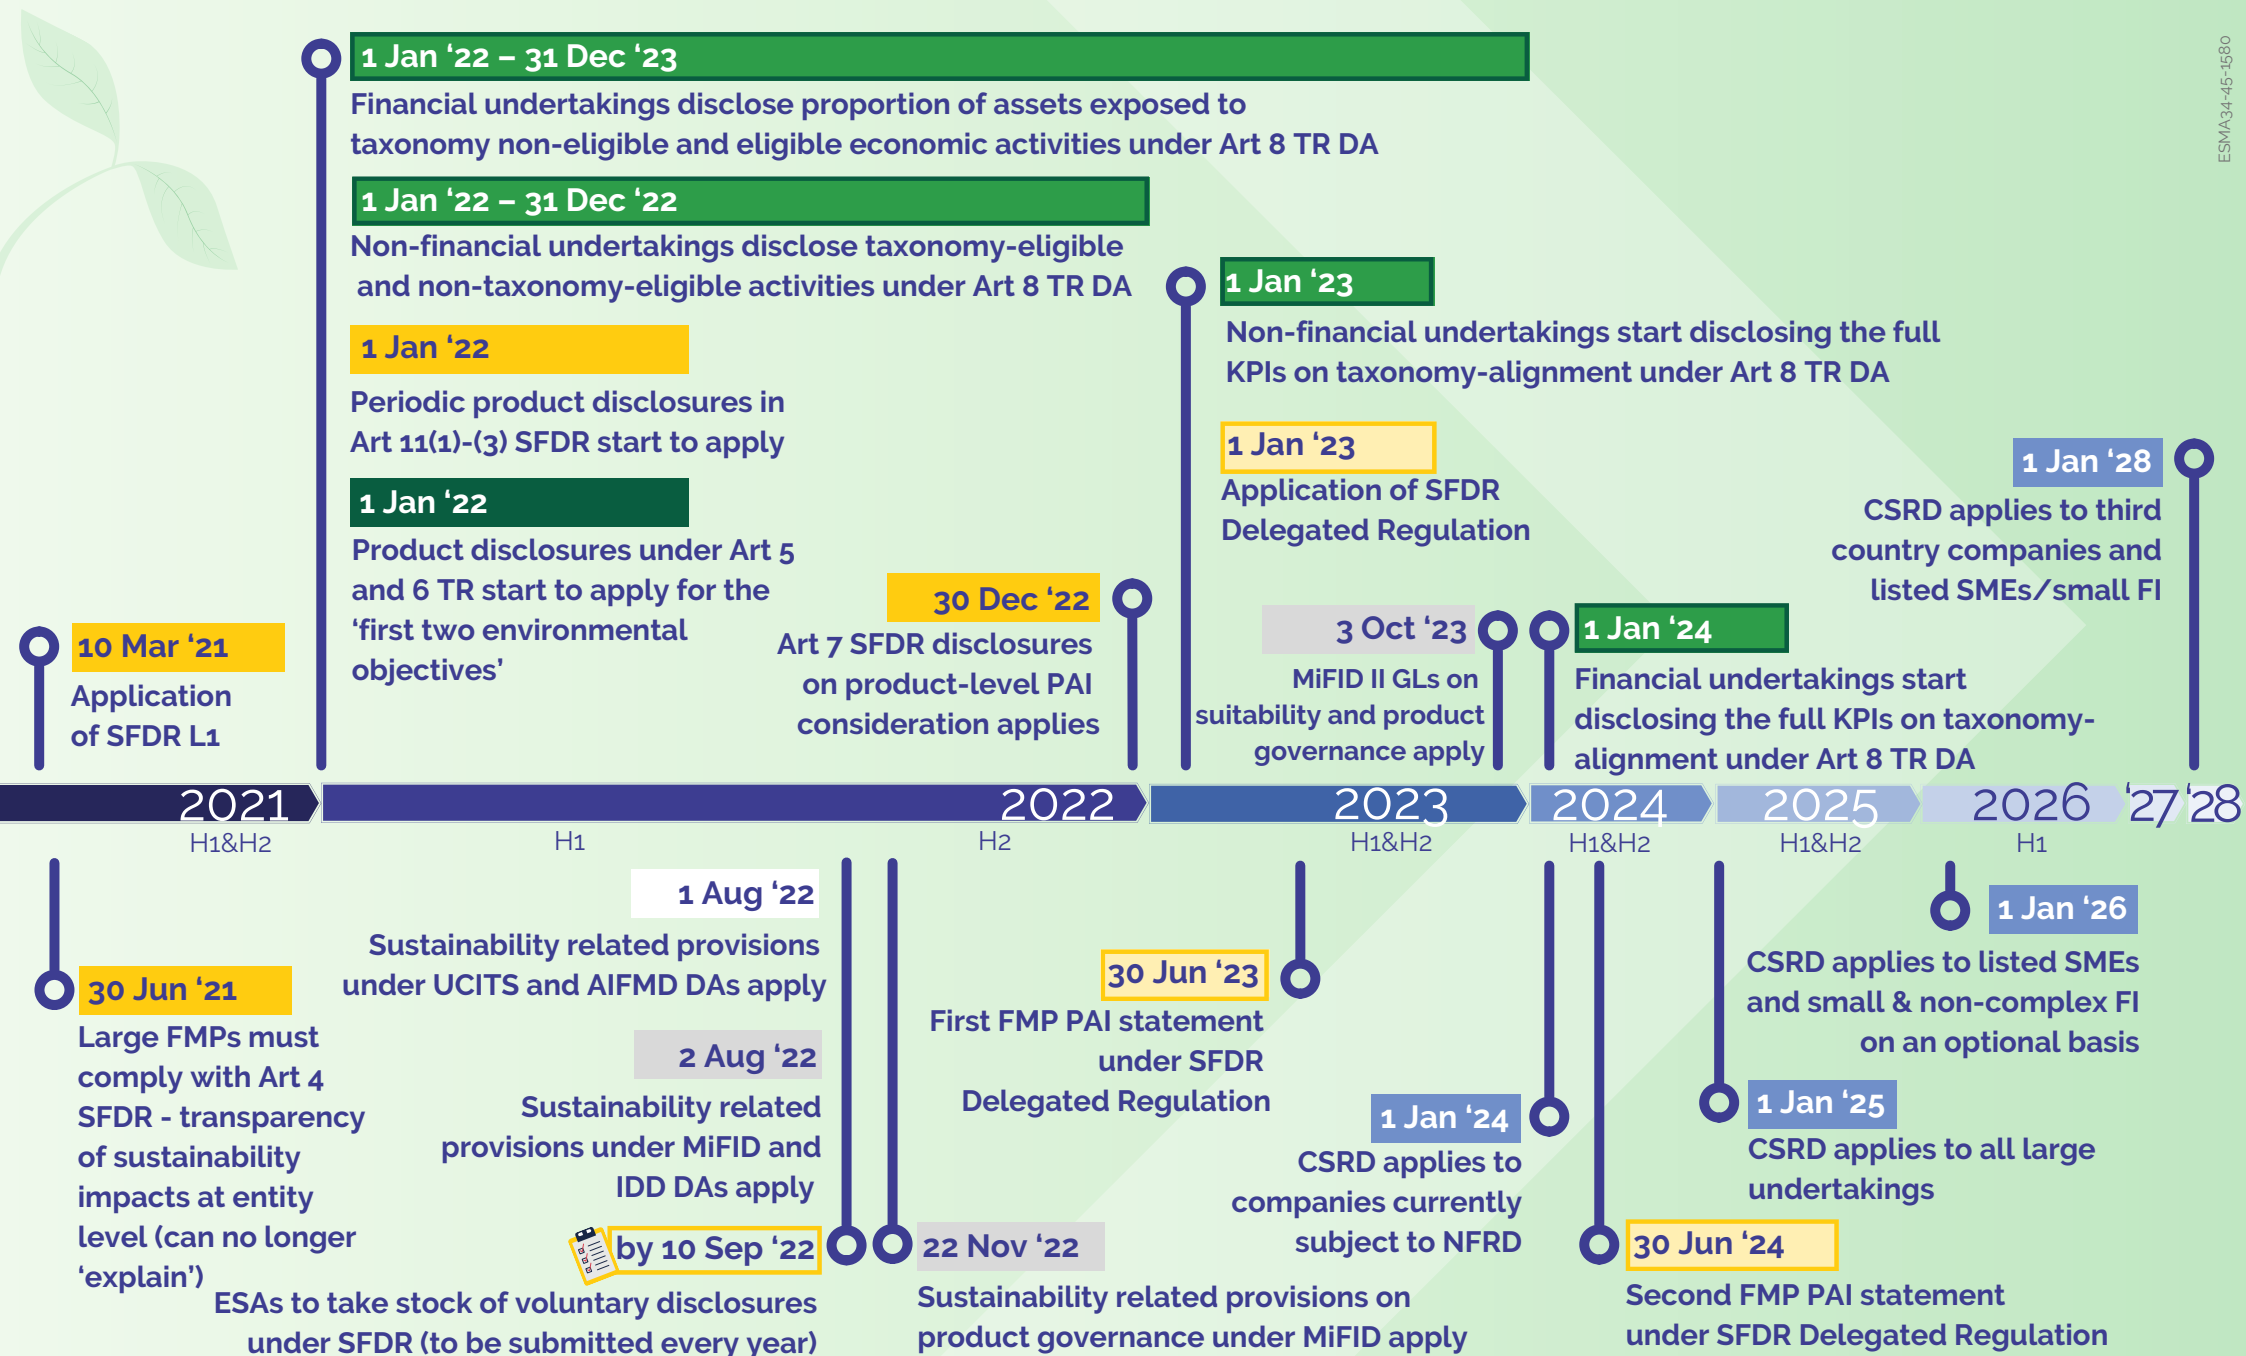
1 Jan ‘22 – 31 Dec ‘23
Financial undertakings disclose proportion of assets exposed to taxonomy non-eligible and eligible economic activities under Art 8 TR DA

1 Jan ‘22 – 31 Dec ‘22
Non-financial undertakings disclose taxonomy-eligible and non-taxonomy-eligible activities under Art 8 TR DA

1 Jan ‘22
Periodic product disclosures in Art 11(1)-(3) SFDR start to apply

1 Jan ‘22
Product disclosures under Art 5 and 6 TR start to apply for the ‘first two environmental objectives’

10 Mar ‘21
Application of SFDR L1

30 Dec ‘22
Art 7 SFDR disclosures on product-level PAI consideration applies

1 Jan ‘23
Non-financial undertakings start disclosing the full KPIs on taxonomy-alignment under Art 8 TR DA

1 Jan ‘23
Application of SFDR Delegated Regulation

3 Oct ‘23
MiFID II GLs on suitability and product governance apply

1 Jan ‘24
Financial undertakings start disclosing the full KPIs on taxonomy-alignment under Art 8 TR DA

1 Jan ‘28
CSRD applies to third country companies and listed SMEs/small FI

ESMA34-45-1580

2021 H1&H2
2022 H1 H2
2023 H1&H2
2024 H1&H2
2025 H1&H2
2026 H1
‘27 ‘28

30 Jun ‘21
Large FMPs must comply with Art 4 SFDR - transparency of sustainability impacts at entity level (can no longer ‘explain’)

1 Aug ‘22
Sustainability related provisions under UCITS and AIFMD DAs apply

2 Aug ‘22
Sustainability related provisions under MiFID and IDD DAs apply

by 10 Sep ‘22
ESAs to take stock of voluntary disclosures under SFDR (to be submitted every year)

22 Nov ‘22
Sustainability related provisions on product governance under MiFID apply

30 Jun ‘23
First FMP PAI statement under SFDR Delegated Regulation

1 Jan ‘24
CSRD applies to companies currently subject to NFRD

30 Jun ‘24
Second FMP PAI statement under SFDR Delegated Regulation

1 Jan ‘25
CSRD applies to all large undertakings

1 Jan ‘26
CSRD applies to listed SMEs and small & non-complex FI on an optional basis